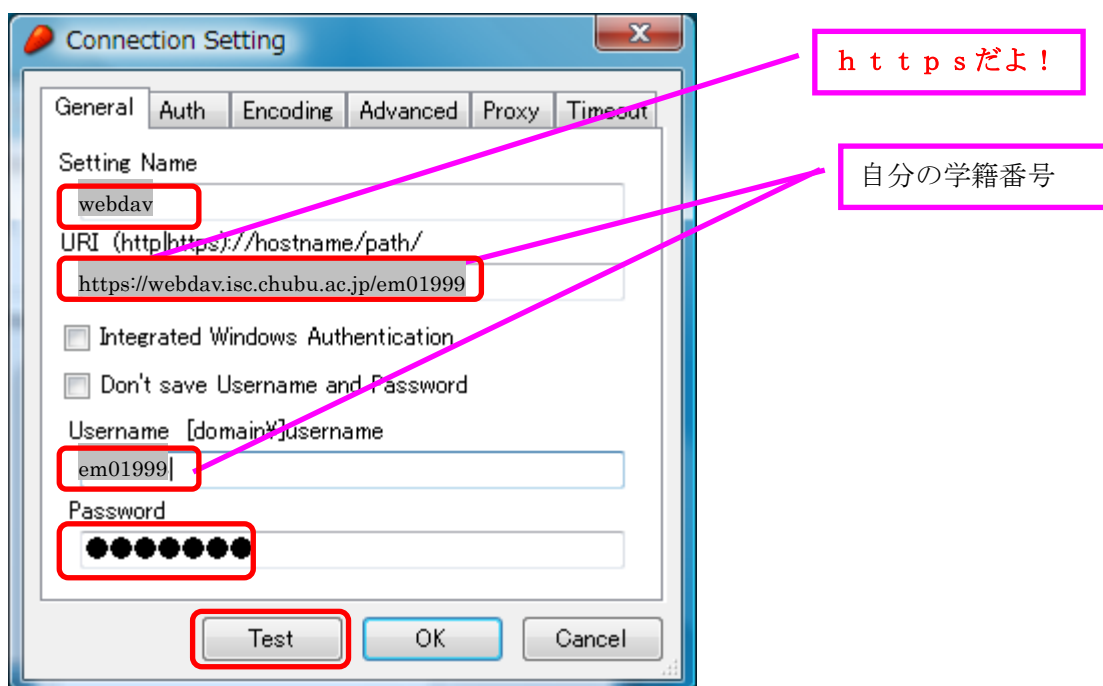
Connection Setting

General | Auth | Encoding | Advanced | Proxy | Timeout

Setting Name
webdav
URI (http|https)://hostname/path/
https://webdav.isc.chubu.ac.jp/em01999
Integrated Windows Authentication
Don't save Username and Password
Username [domain¥]username
em01999
Password
●●●●●●●

Test | OK | Cancel

ｈｔｔｐｓだよ！

自分の学籍番号